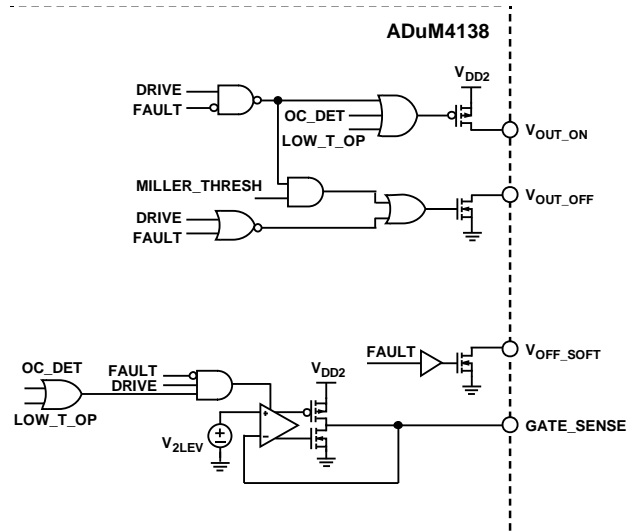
ADuM4138

DRIVE
FAULT

OC_DET
LOW_T_OP

$V_{DD2}$

$V_{OUT\_ON}$

MILLER_THRESH

DRIVE
FAULT

$V_{OUT\_OFF}$

FAULT

$V_{OFF\_SOFT}$

OC_DET
LOW_T_OP

FAULT
DRIVE

$V_{DD2}$

$V_{2LEV}$

+
–

GATE_SENSE